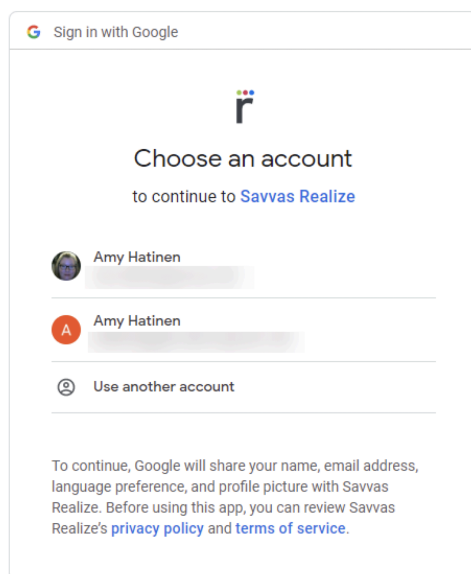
G Sign in with Google

r

Choose an account

to continue to Savvas Realize

Amy Hatinen
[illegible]

A Amy Hatinen
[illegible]

Use another account

To continue, Google will share your name, email address, language preference, and profile picture with Savvas Realize. Before using this app, you can review Savvas Realize's privacy policy and terms of service.